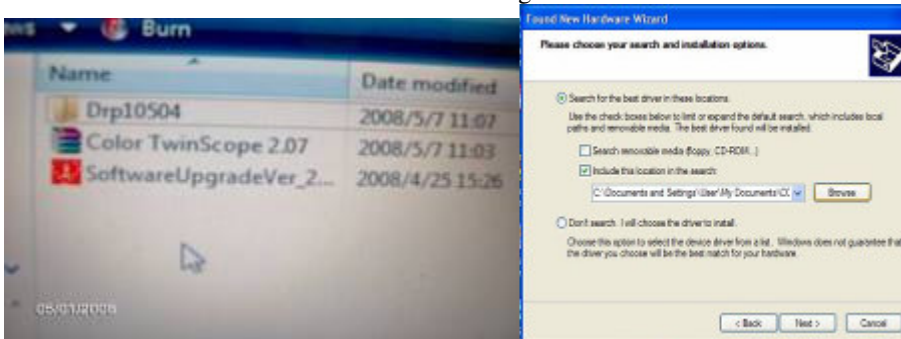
ws Burn

| Name | Date modified |
|---|---|
| Drp10504 | 2008/5/7 11:07 |
| Color TwinScope 2.07 | 2008/5/7 11:03 |
| SoftwareUpgradeVer_2... | 2008/4/25 15:26 |

05/01/2008

Found New Hardware Wizard

Please choose your search and installation options.

Search for the best driver in these locations.

Use the check boxes below to limit or expand the default search, which includes local paths and removable media. The best driver found will be installed.

Search removable media (floppy, CD-ROM...)

Include this location in the search:

C:\Documents and Settings\User\My Documents\C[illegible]

Browse

Don't search. I will choose the driver to install.

Choose this option to select the device driver from a list. Windows does not guarantee that the driver you choose will be the best match for your hardware.

< Back Next > Cancel